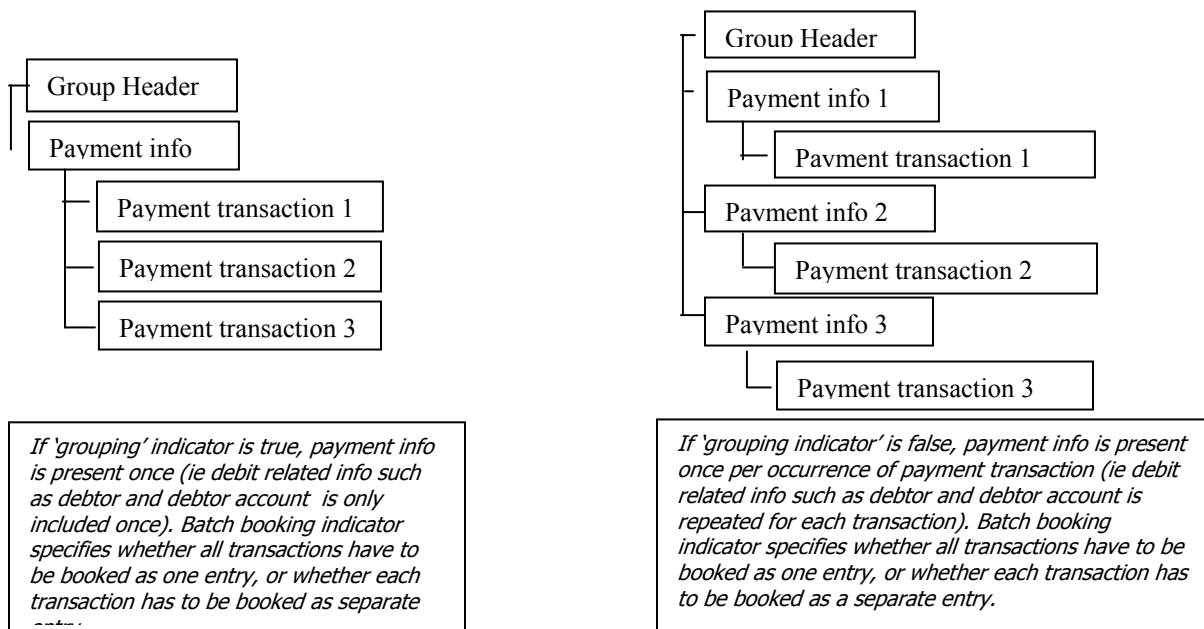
Group Header

Payment info

Payment transaction 1

Payment transaction 2

Payment transaction 3

Group Header

Payment info 1

Payment transaction 1

Payment info 2

Payment transaction 2

Payment info 3

Payment transaction 3

If 'grouping' indicator is true, payment info is present once (ie debit related info such as debtor and debtor account is only included once). Batch booking indicator specifies whether all transactions have to be booked as one entry, or whether each transaction has to be booked as separate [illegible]

If 'grouping indicator' is false, payment info is present once per occurrence of payment transaction (ie debit related info such as debtor and debtor account is repeated for each transaction). Batch booking indicator specifies whether all transactions have to be booked as one entry, or whether each transaction has to be booked as a separate entry.